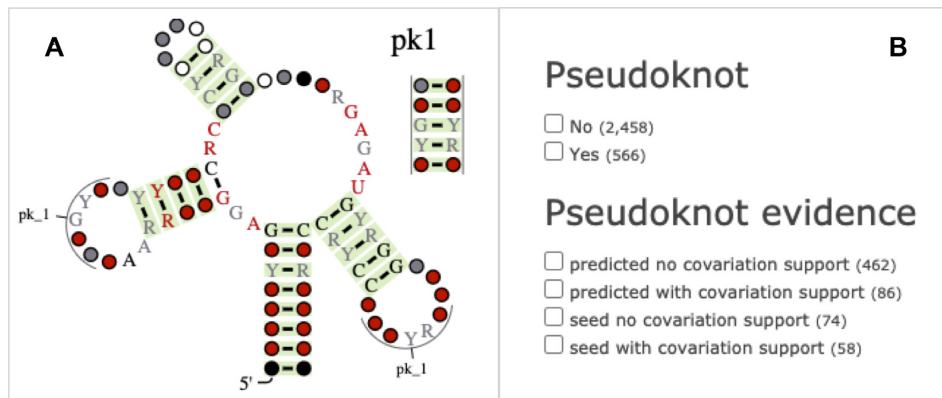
A

pk1

B

Pseudoknot

No (2,458)
Yes (566)

Pseudoknot evidence

predicted no covariation support (462)
predicted with covariation support (86)
seed no covariation support (74)
seed with covariation support (58)